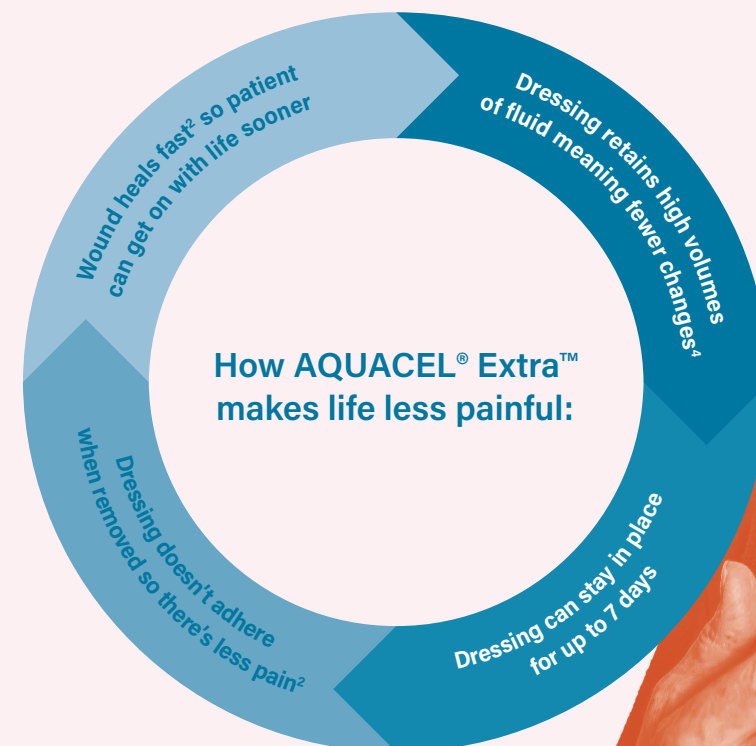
How AQUACEL® Extra™ makes life less painful:

Dressing retains high volumes of fluid meaning fewer changes$^4$

Dressing can stay in place for up to 7 days

Dressing doesn't adhere when removed so there's less pain$^2$

Wound heals fast$^2$ so patient can get on with life sooner